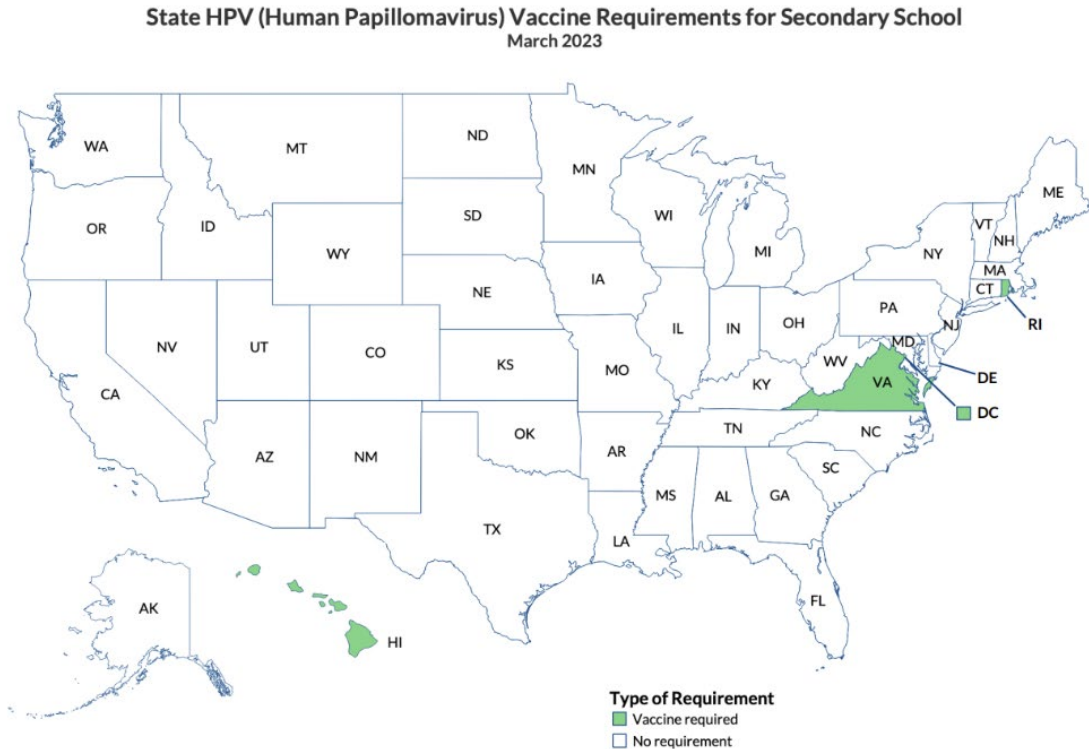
State HPV (Human Papillomavirus) Vaccine Requirements for Secondary School
March 2023

WA
MT
ND
MN
ME
OR
ID
SD
WI
VT
NH
WY
MI
NY
MA
IA
NE
CT
RI
PA
NV
UT
CO
IL
IN
OH
NJ
MD
KS
MO
WV
DE
CA
VA
KY
DC
OK
TN
NC
AR
AZ
NM
SC
MS
AL
GA
TX
LA
FL
AK
HI

Type of Requirement
Vaccine required
No requirement